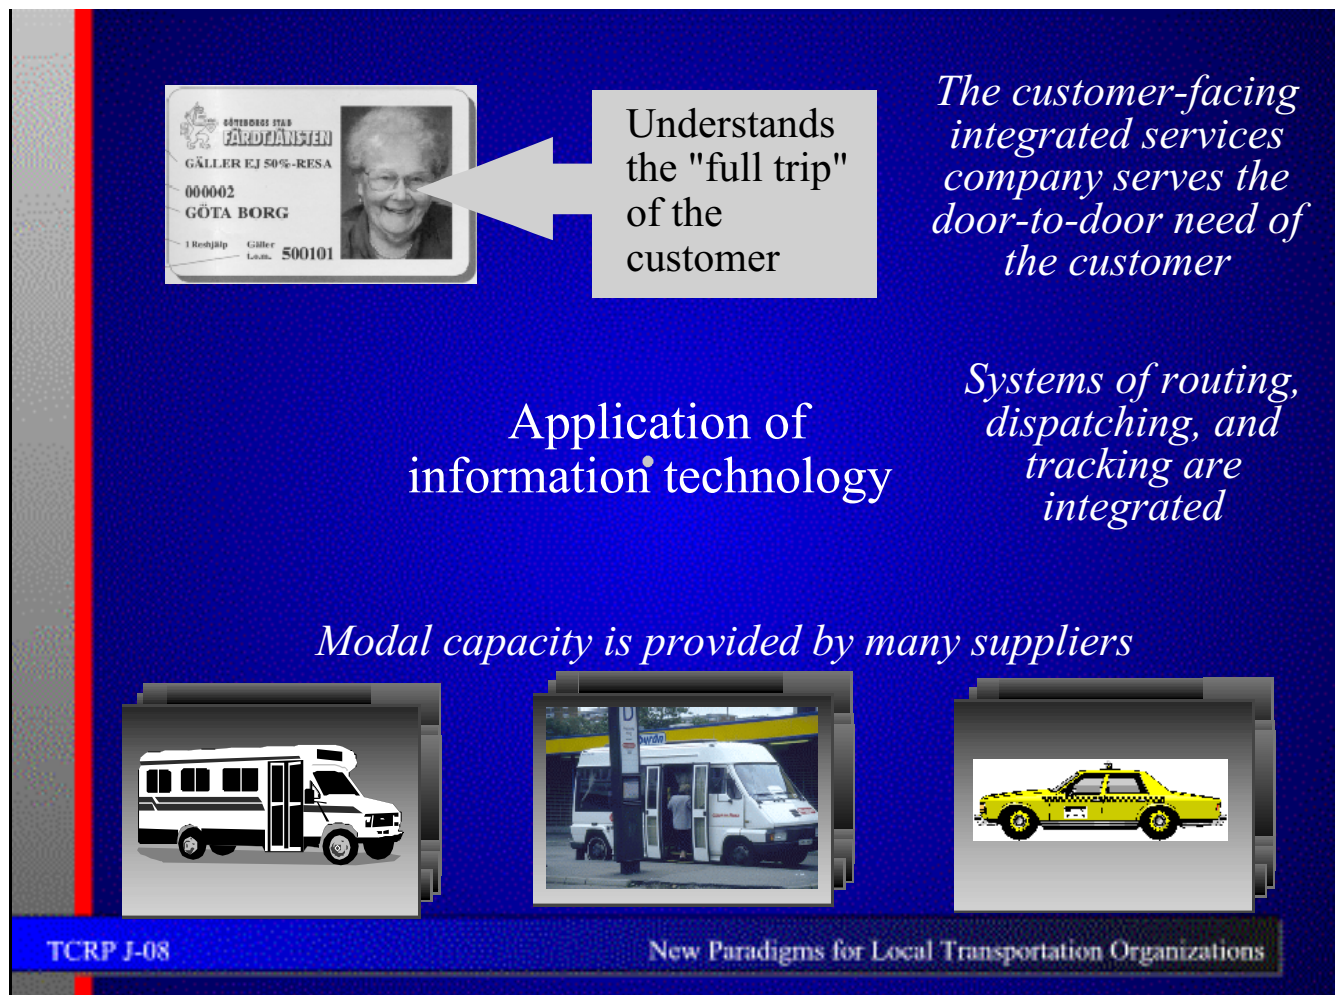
GÖTEBORGS STAD
FÄRDTJÄNSTEN
GÄLLER EJ 50%-RESA
000002
GÖTA BORG
1 Reshjälp Gäller t.o.m. 500101

Understands the "full trip" of the customer

The customer-facing integrated services company serves the door-to-door need of the customer

Application of information technology

Systems of routing, dispatching, and tracking are integrated

Modal capacity is provided by many suppliers

TCRP J-08

New Paradigms for Local Transportation Organizations